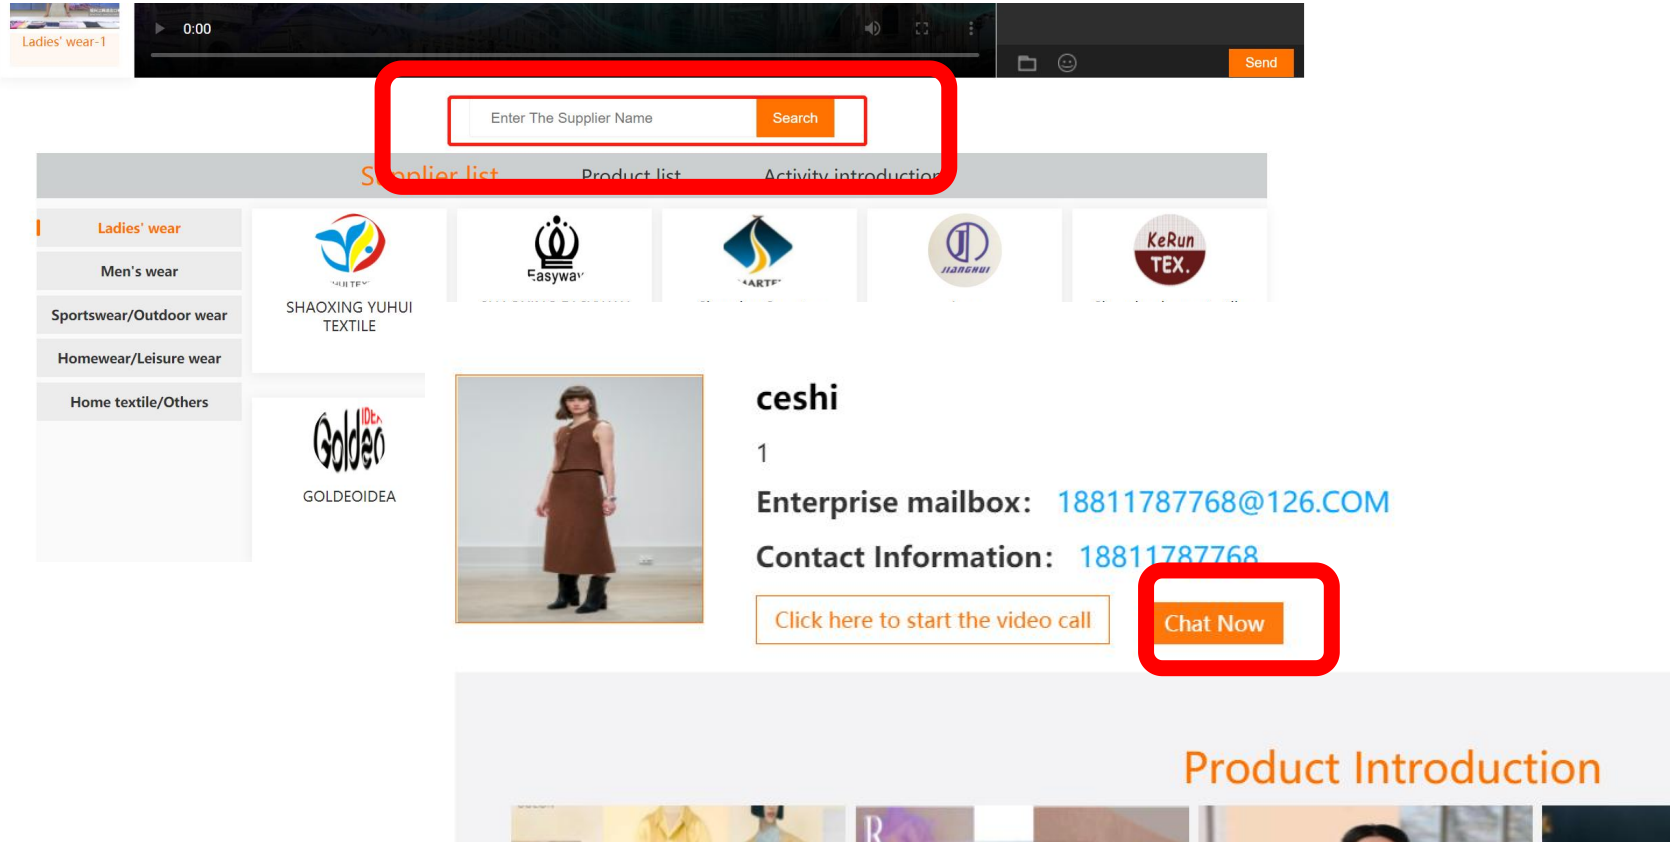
Ladies' wear-1

0:00

Send

Enter The Supplier Name
Search

S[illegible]plier list
Product list
Activity introductio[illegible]

Ladies' wear
Men's wear
Sportswear/Outdoor wear
Homewear/Leisure wear
Home textile/Others

SHAOXING YUHUI TEXTILE

Easyway

KeRun TEX.

GOLDEOIDEA

ceshi

1

Enterprise mailbox: 18811787768@126.COM

Contact Information: 18811787768

Click here to start the video call

Chat Now

Product Introduction